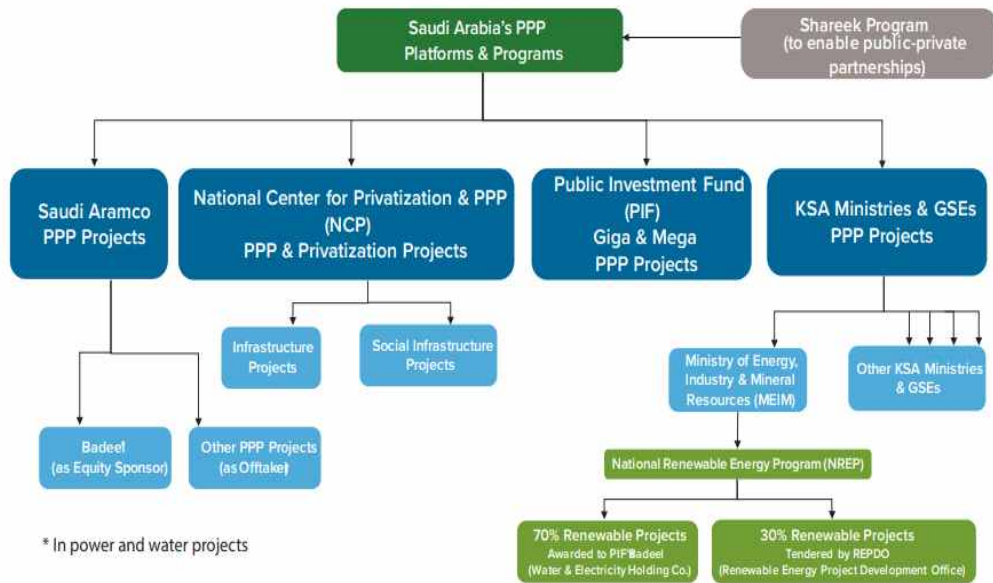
Saudi Arabia's PPP Platforms & Programs

Shareek Program (to enable public-private partnerships)

Saudi Aramco PPP Projects

National Center for Privatization & PPP (NCP) PPP & Privatization Projects

Public Investment Fund (PIF) Giga & Mega PPP Projects

KSA Ministries & GSEs PPP Projects

Infrastructure Projects

Social Infrastructure Projects

Ministry of Energy, Industry & Mineral Resources (MEIM)

Other KSA Ministries & GSEs

Badeel (as Equity Sponsor)

Other PPP Projects (as Offtake)

National Renewable Energy Program (NREP)

70% Renewable Projects Awarded to PIF/Badeel (Water & Electricity Holding Co.)

30% Renewable Projects Tendered by REPDO (Renewable Energy Project Development Office)

* In power and water projects